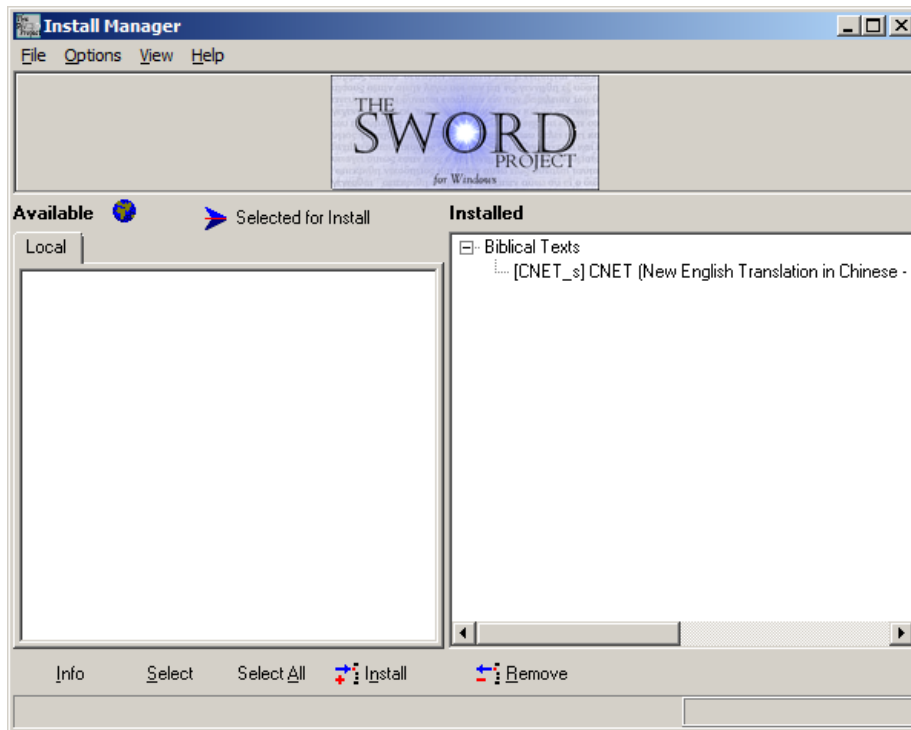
Install Manager

File Options View Help

THE SWORD PROJECT for Windows

Available

Selected for Install

Installed

Local

Biblical Texts
[CNET_s] CNET (New English Translation in Chinese -

Info Select Select All Install Remove